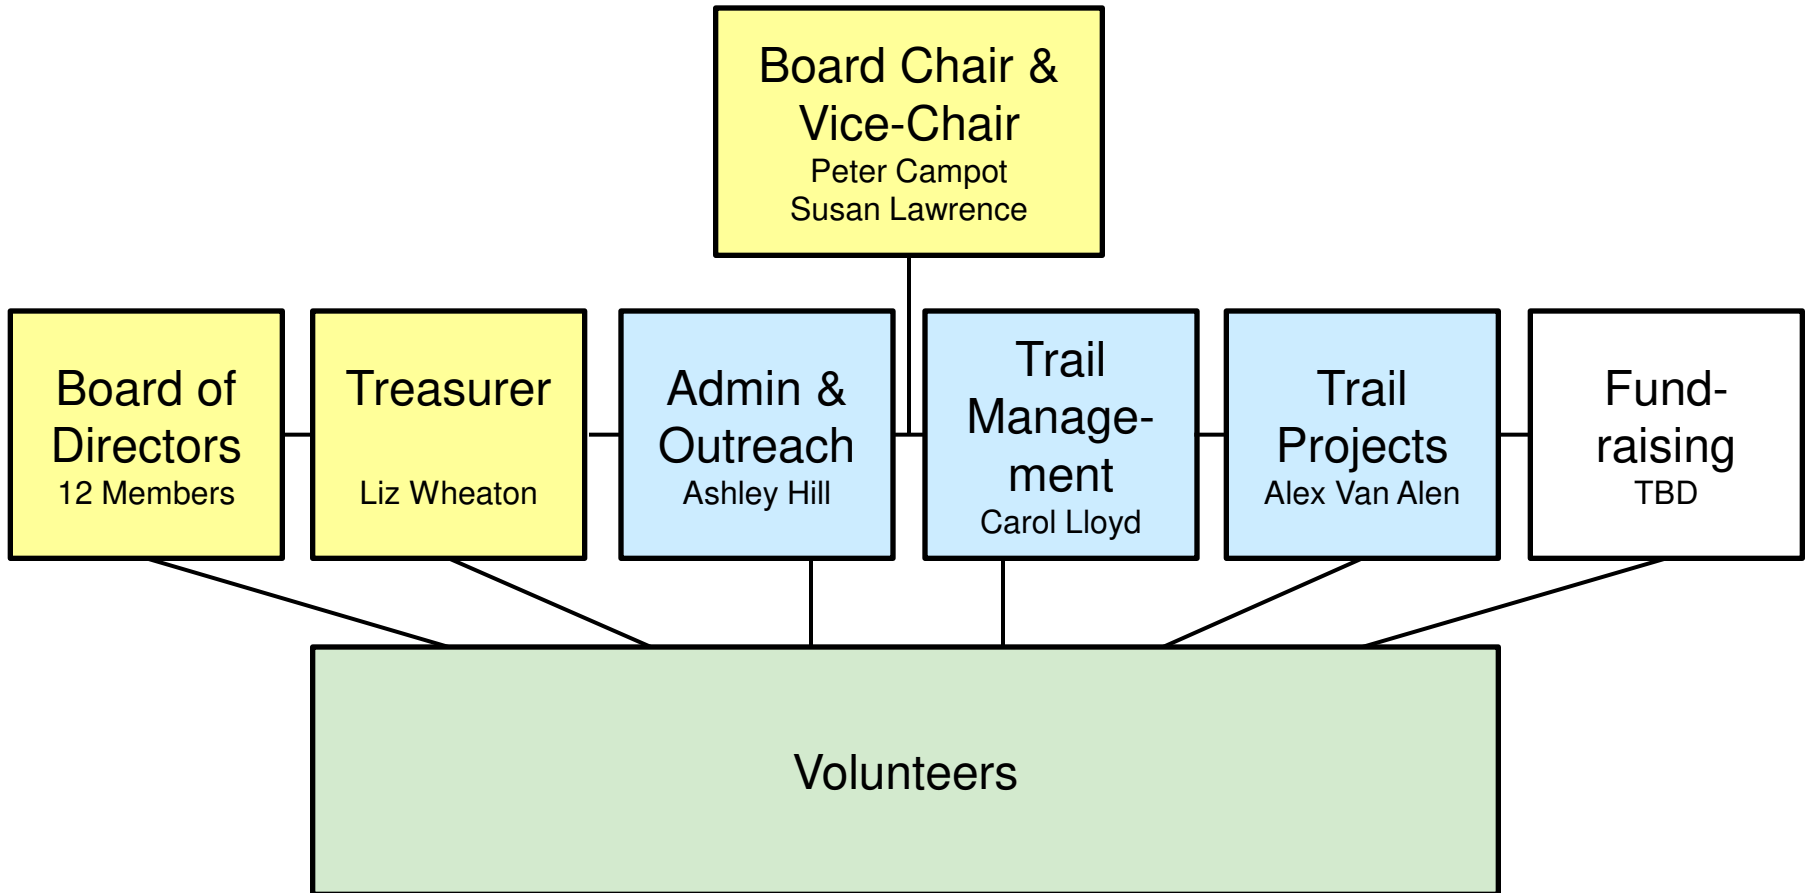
Board Chair & Vice-Chair
Peter Campot
Susan Lawrence

Board of Directors
12 Members

Treasurer
Liz Wheaton

Admin & Outreach
Ashley Hill

Trail Management
Carol Lloyd

Trail Projects
Alex Van Alen

Fundraising
TBD

Volunteers